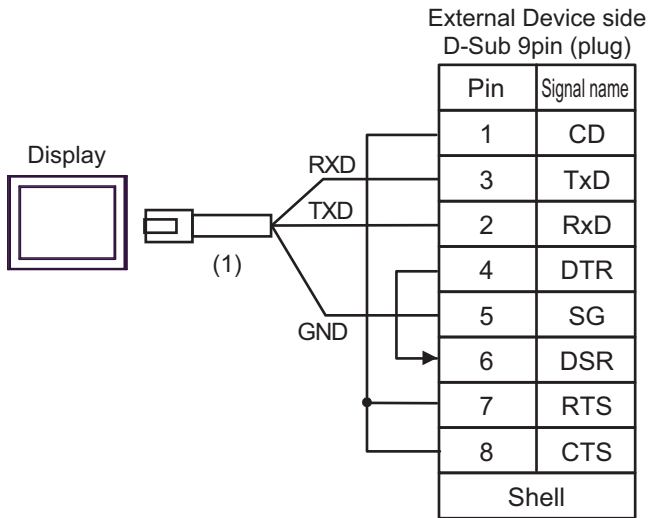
External Device side
D-Sub 9pin (plug)

Display

RXD
TXD
(1)
GND

| Pin | Signal name |
|---|---|
| 1 | CD |
| 3 | TxD |
| 2 | RxD |
| 4 | DTR |
| 5 | SG |
| 6 | DSR |
| 7 | RTS |
| 8 | CTS |
| Shell | |